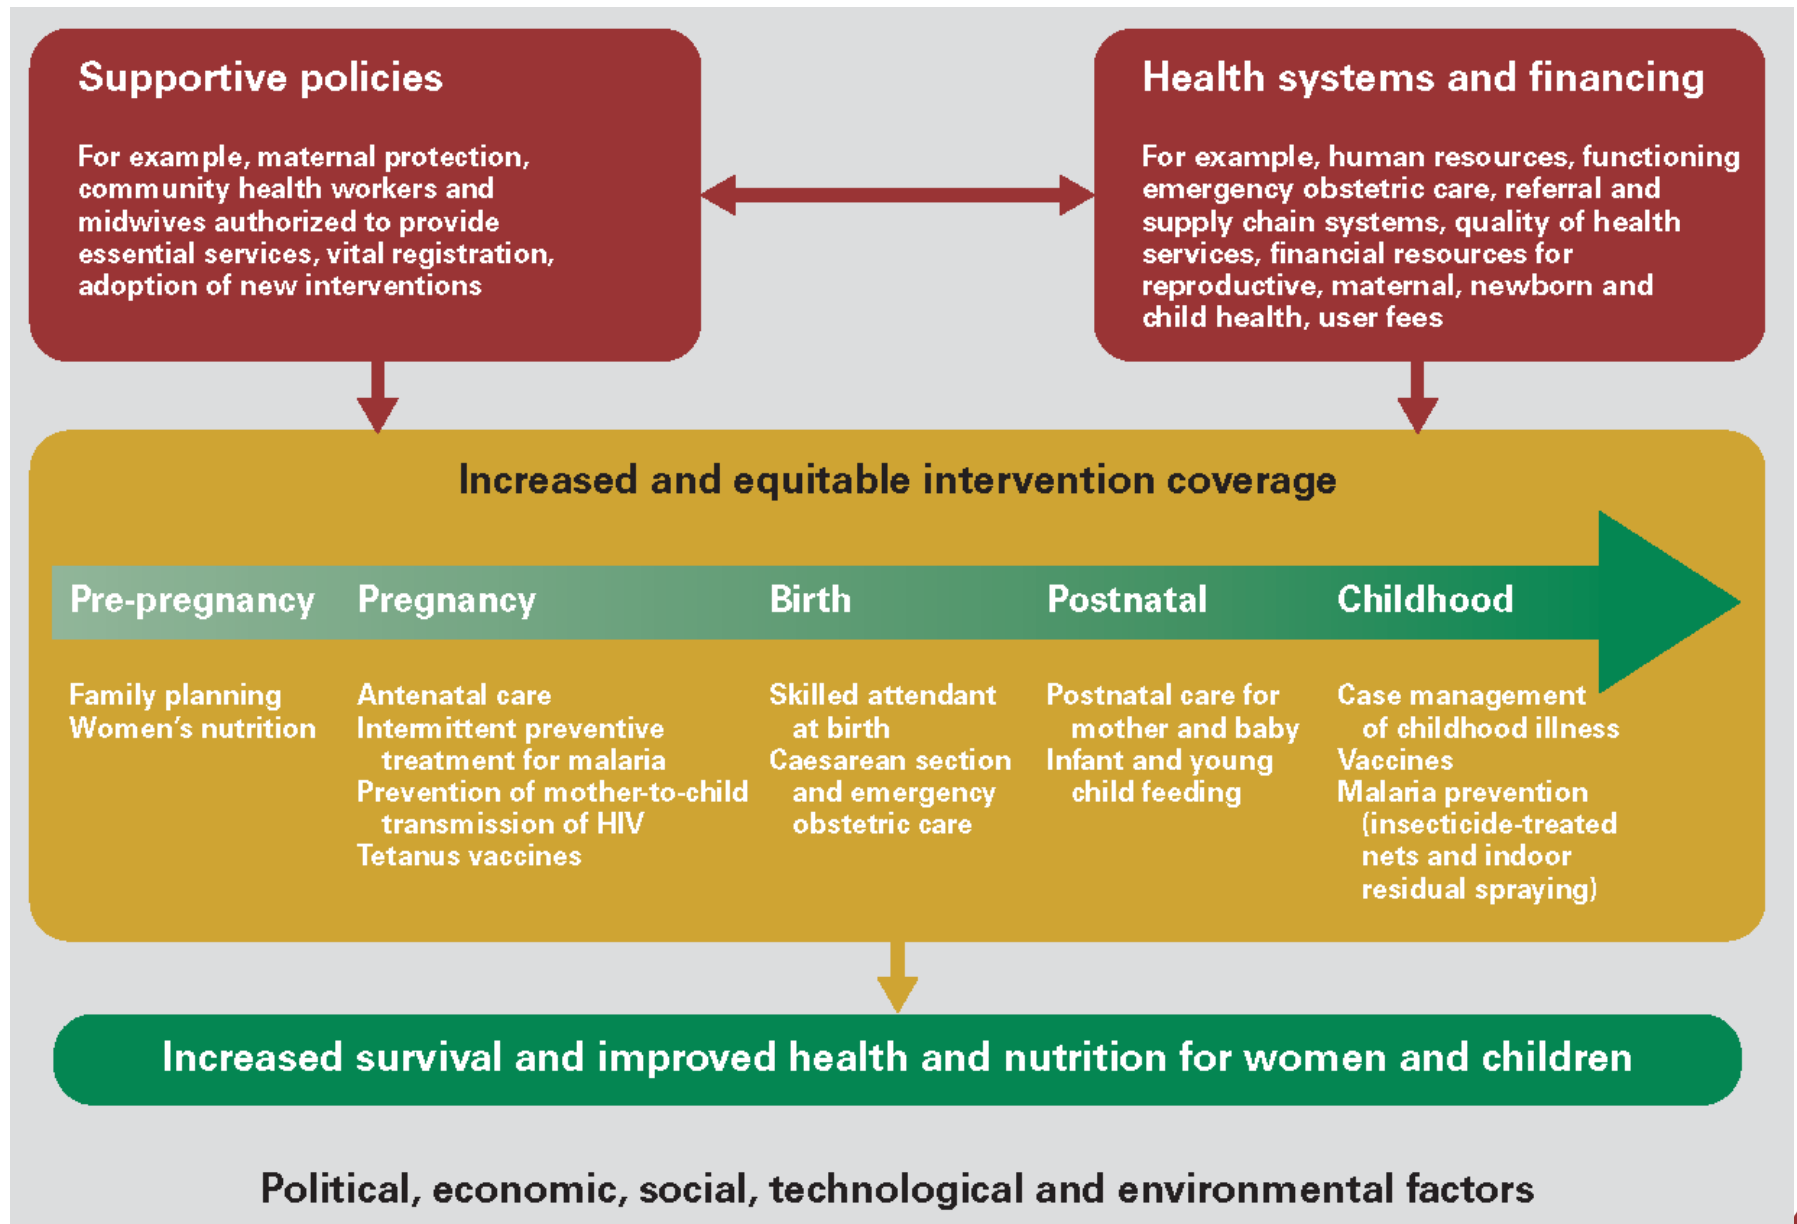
Supportive policies

For example, maternal protection, community health workers and midwives authorized to provide essential services, vital registration, adoption of new interventions

Health systems and financing

For example, human resources, functioning emergency obstetric care, referral and supply chain systems, quality of health services, financial resources for reproductive, maternal, newborn and child health, user fees

Increased and equitable intervention coverage

Pre-pregnancy

Family planning
Women's nutrition

Pregnancy

Antenatal care
Intermittent preventive treatment for malaria
Prevention of mother-to-child transmission of HIV
Tetanus vaccines

Birth

Skilled attendant at birth
Caesarean section and emergency obstetric care

Postnatal

Postnatal care for mother and baby
Infant and young child feeding

Childhood

Case management of childhood illness
Vaccines
Malaria prevention (insecticide-treated nets and indoor residual spraying)

Increased survival and improved health and nutrition for women and children

Political, economic, social, technological and environmental factors